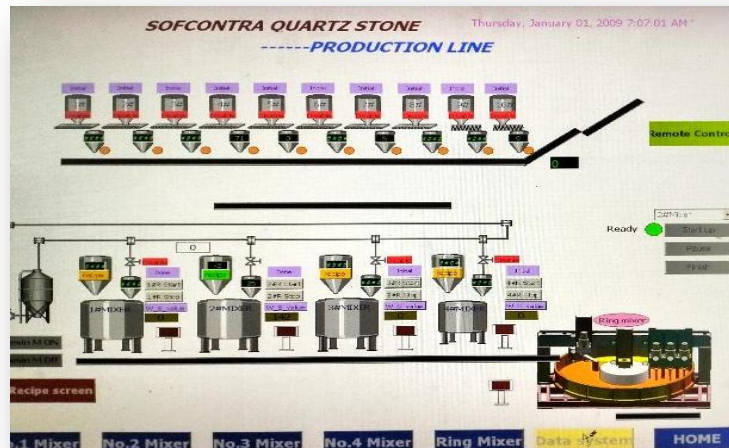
SOFCONTRA QUARTZ STONE

------PRODUCTION LINE

Thursday, January 01, 2009 7:07:01 AM

Remote Contro

0

Ready

Start Up

Pause

Finish

Ring mixer

Recipe screen

.1 Mixer

No.2 Mixer

No.3 Mixer

No.4 Mixer

Ring Mixer

Data system

HOME